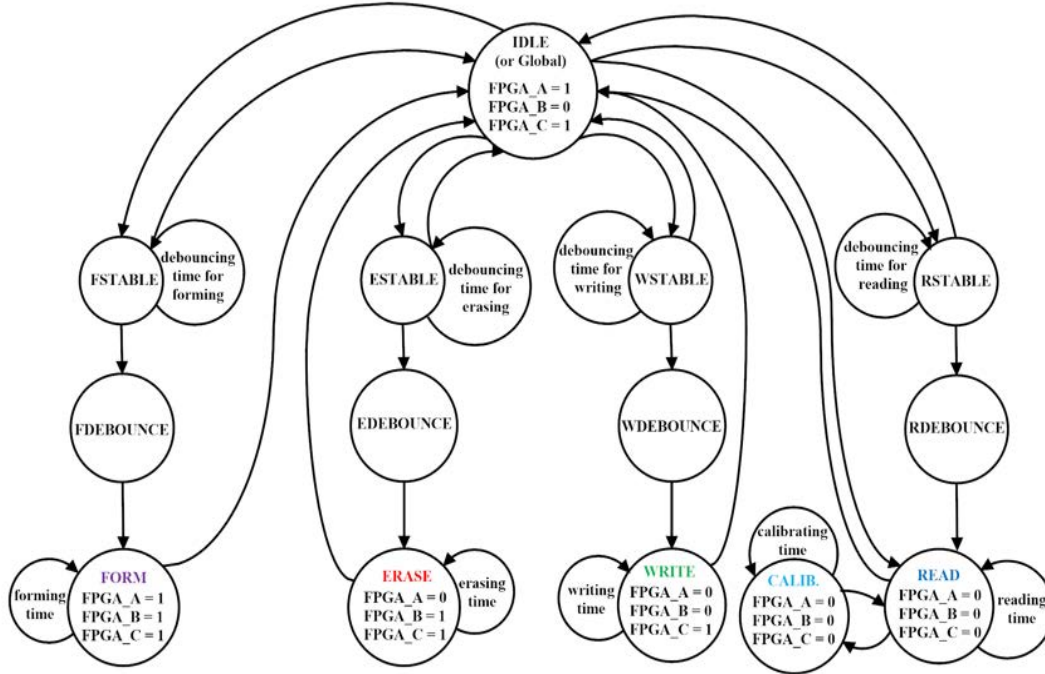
IDLE
(or Global)
FPGA_A = 1
FPGA_B = 0
FPGA_C = 1

FSTABLE
debouncing time for forming

ESTABLE
debouncing time for erasing

debouncing time for writing
WSTABLE

debouncing time for reading
RSTABLE

FDEBOUNCE

EDEBOUNCE

WDEBOUNCE

RDEBOUNCE

forming time
FORM
FPGA_A = 1
FPGA_B = 1
FPGA_C = 1

ERASE
FPGA_A = 0
FPGA_B = 1
FPGA_C = 1
erasing time

writing time
WRITE
FPGA_A = 0
FPGA_B = 0
FPGA_C = 1

calibrating time
CALIB.
FPGA_A = 0
FPGA_B = 0
FPGA_C = 0

READ
FPGA_A = 0
FPGA_B = 0
FPGA_C = 0
reading time